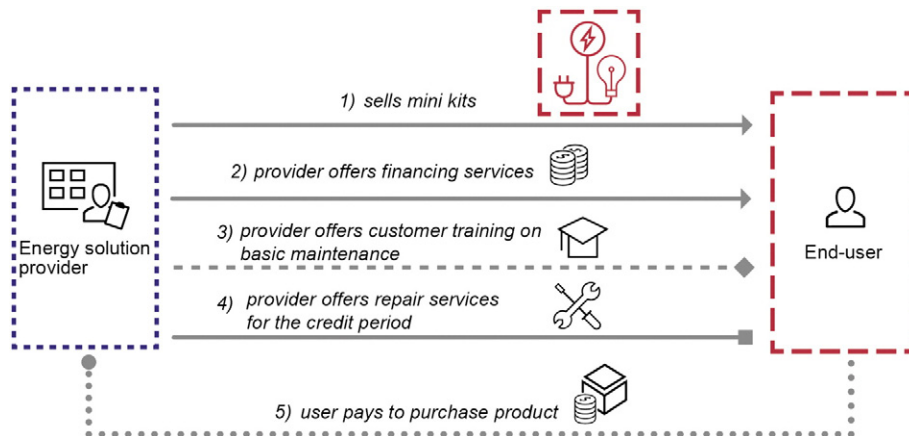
Energy solution provider

1) sells mini kits

2) provider offers financing services

3) provider offers customer training on basic maintenance

4) provider offers repair services for the credit period

End-user

5) user pays to purchase product